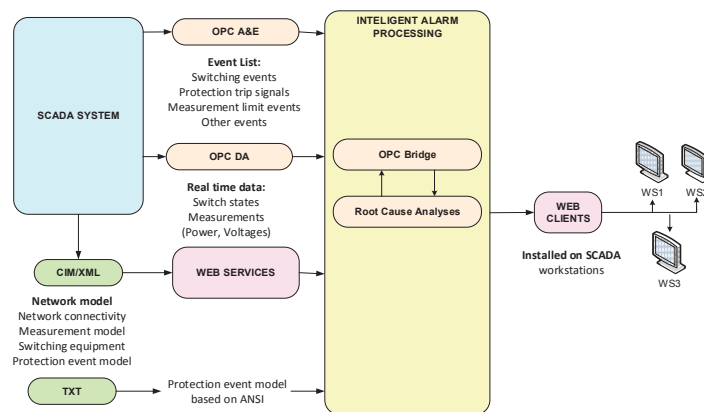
SCADA SYSTEM

OPC A&E

Event List:
Switching events
Protection trip signals
Measurement limit events
Other events

OPC DA

Real time data:
Switch states
Measurements
(Power, Voltages)

CIM/XML

WEB SERVICES

Network model
Network connectivity
Measurement model
Switching equipment
Protection event model

TXT

Protection event model based on ANSI

INTELIGENT ALARM PROCESSING

OPC Bridge

Root Cause Analyses

WEB CLIENTS

Installed on SCADA workstations

WS1

WS2

WS3